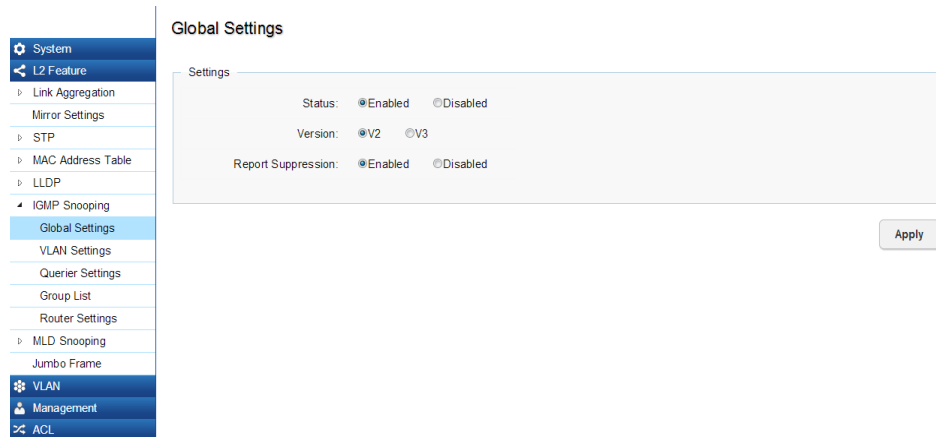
System
L2 Feature
Link Aggregation
Mirror Settings
STP
MAC Address Table
LLDP
IGMP Snooping
Global Settings
VLAN Settings
Querier Settings
Group List
Router Settings
MLD Snooping
Jumbo Frame
VLAN
Management
ACL

Global Settings

Settings

Status: Enabled Disabled

Version: V2 V3

Report Suppression: Enabled Disabled

Apply